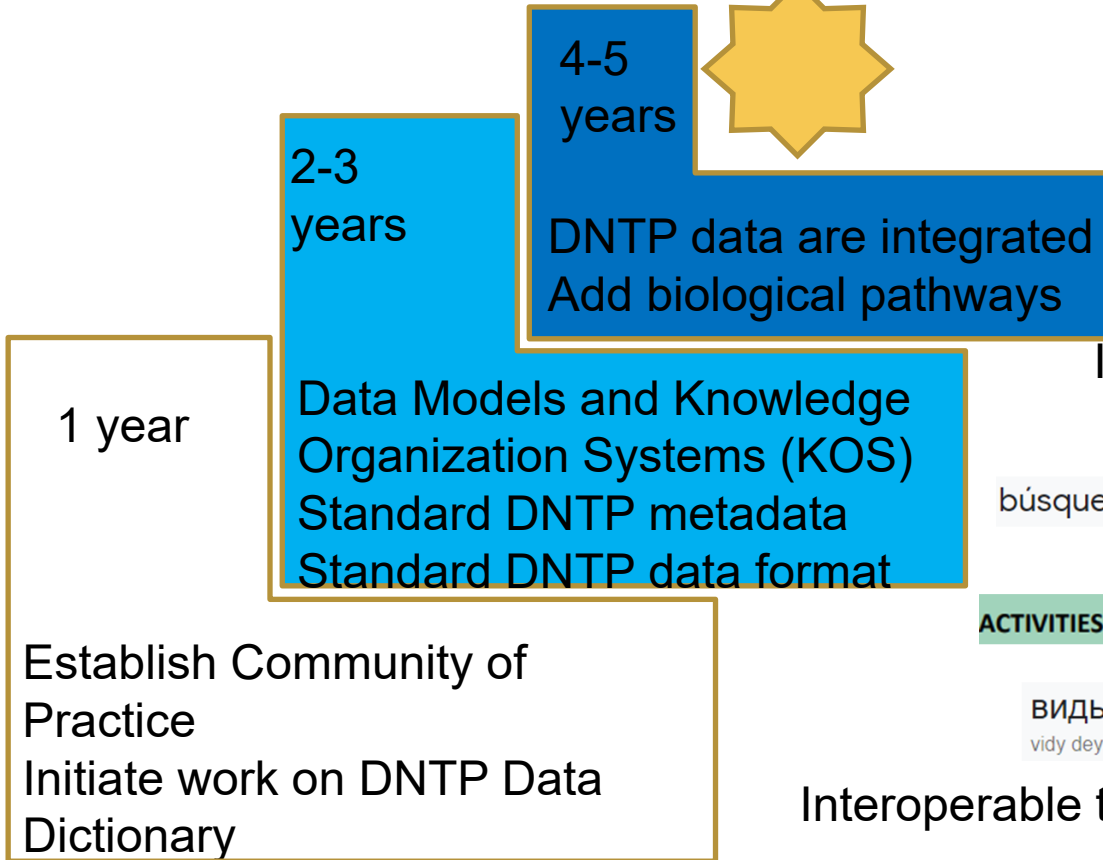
4-5
years

DNTP data are integrated
Add biological pathways

2-3
years

Data Models and Knowledge Organization Systems (KOS)
Standard DNTP metadata
Standard DNTP data format

1 year

Establish Community of Practice
Initiate work on DNTP Data Dictionary

I

búsque

ACTIVITIES

виды
vidy dey

Interoperable t